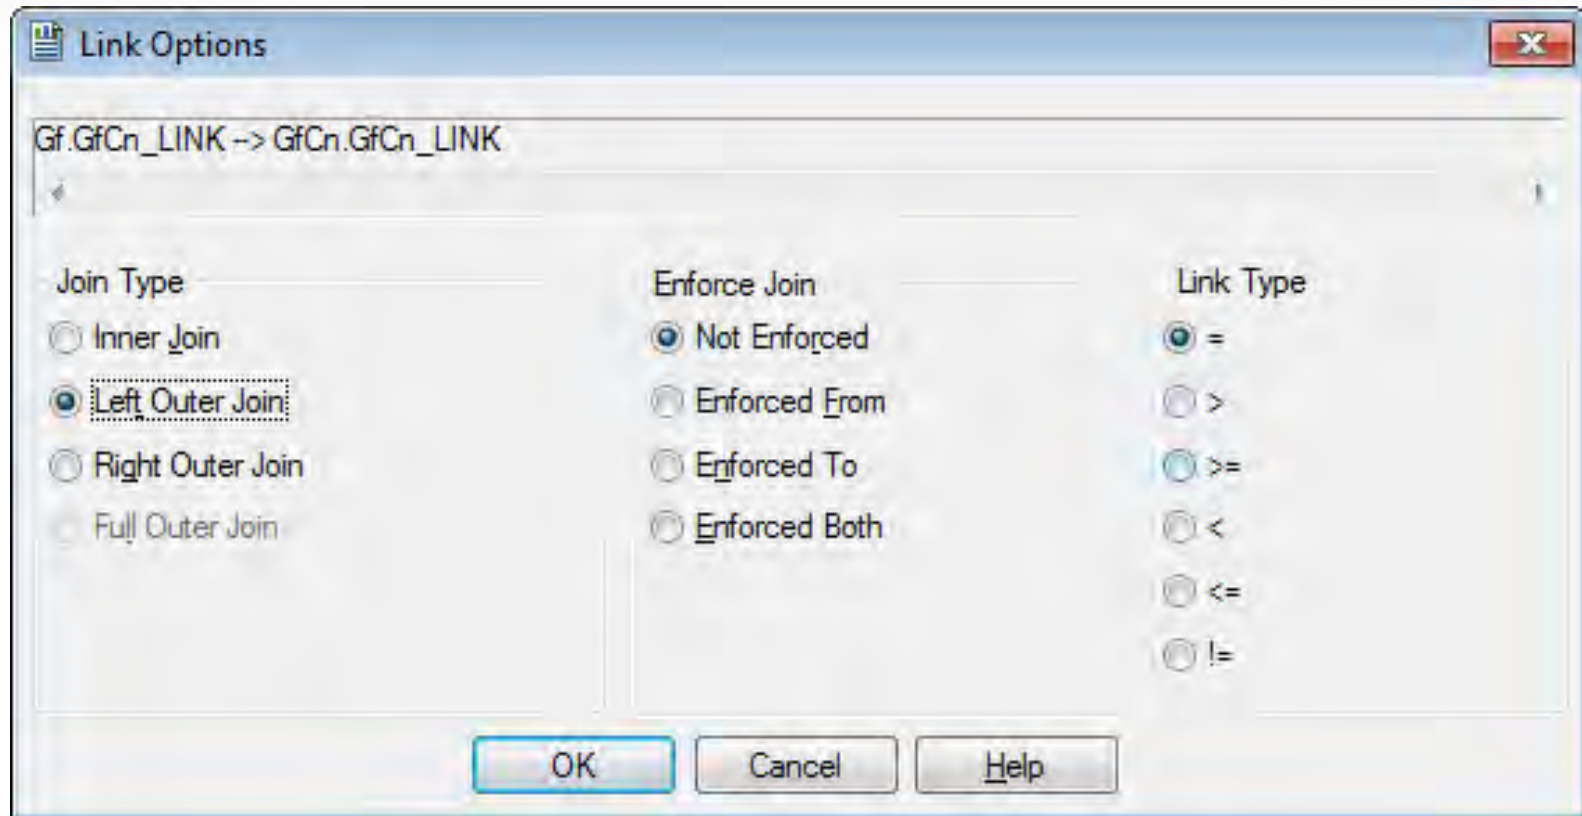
Link Options

Gf.GfCn_LINK --> GfCn.GfCn_LINK

Join Type

Inner Join

Left Outer Join

Right Outer Join

Full Outer Join

Enforce Join

Not Enforced

Enforced From

Enforced To

Enforced Both

Link Type

=

>

>=

<

<=

!=

OK

Cancel

Help